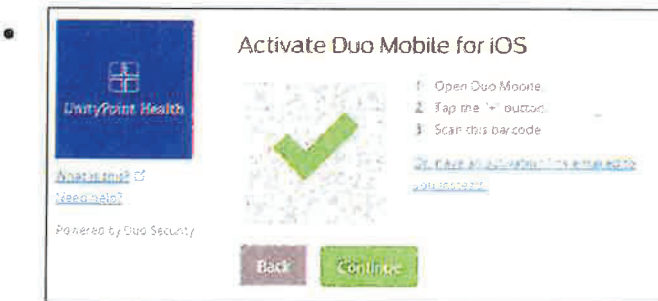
UnityPoint Health

What is this?
Need help?

Powered by Duo Security

Activate Duo Mobile for iOS

1. Open Duo Mobile.
2. Tap the "+" button.
3. Scan this barcode.

Or, have an activation link emailed to you instead.

Back
Continue